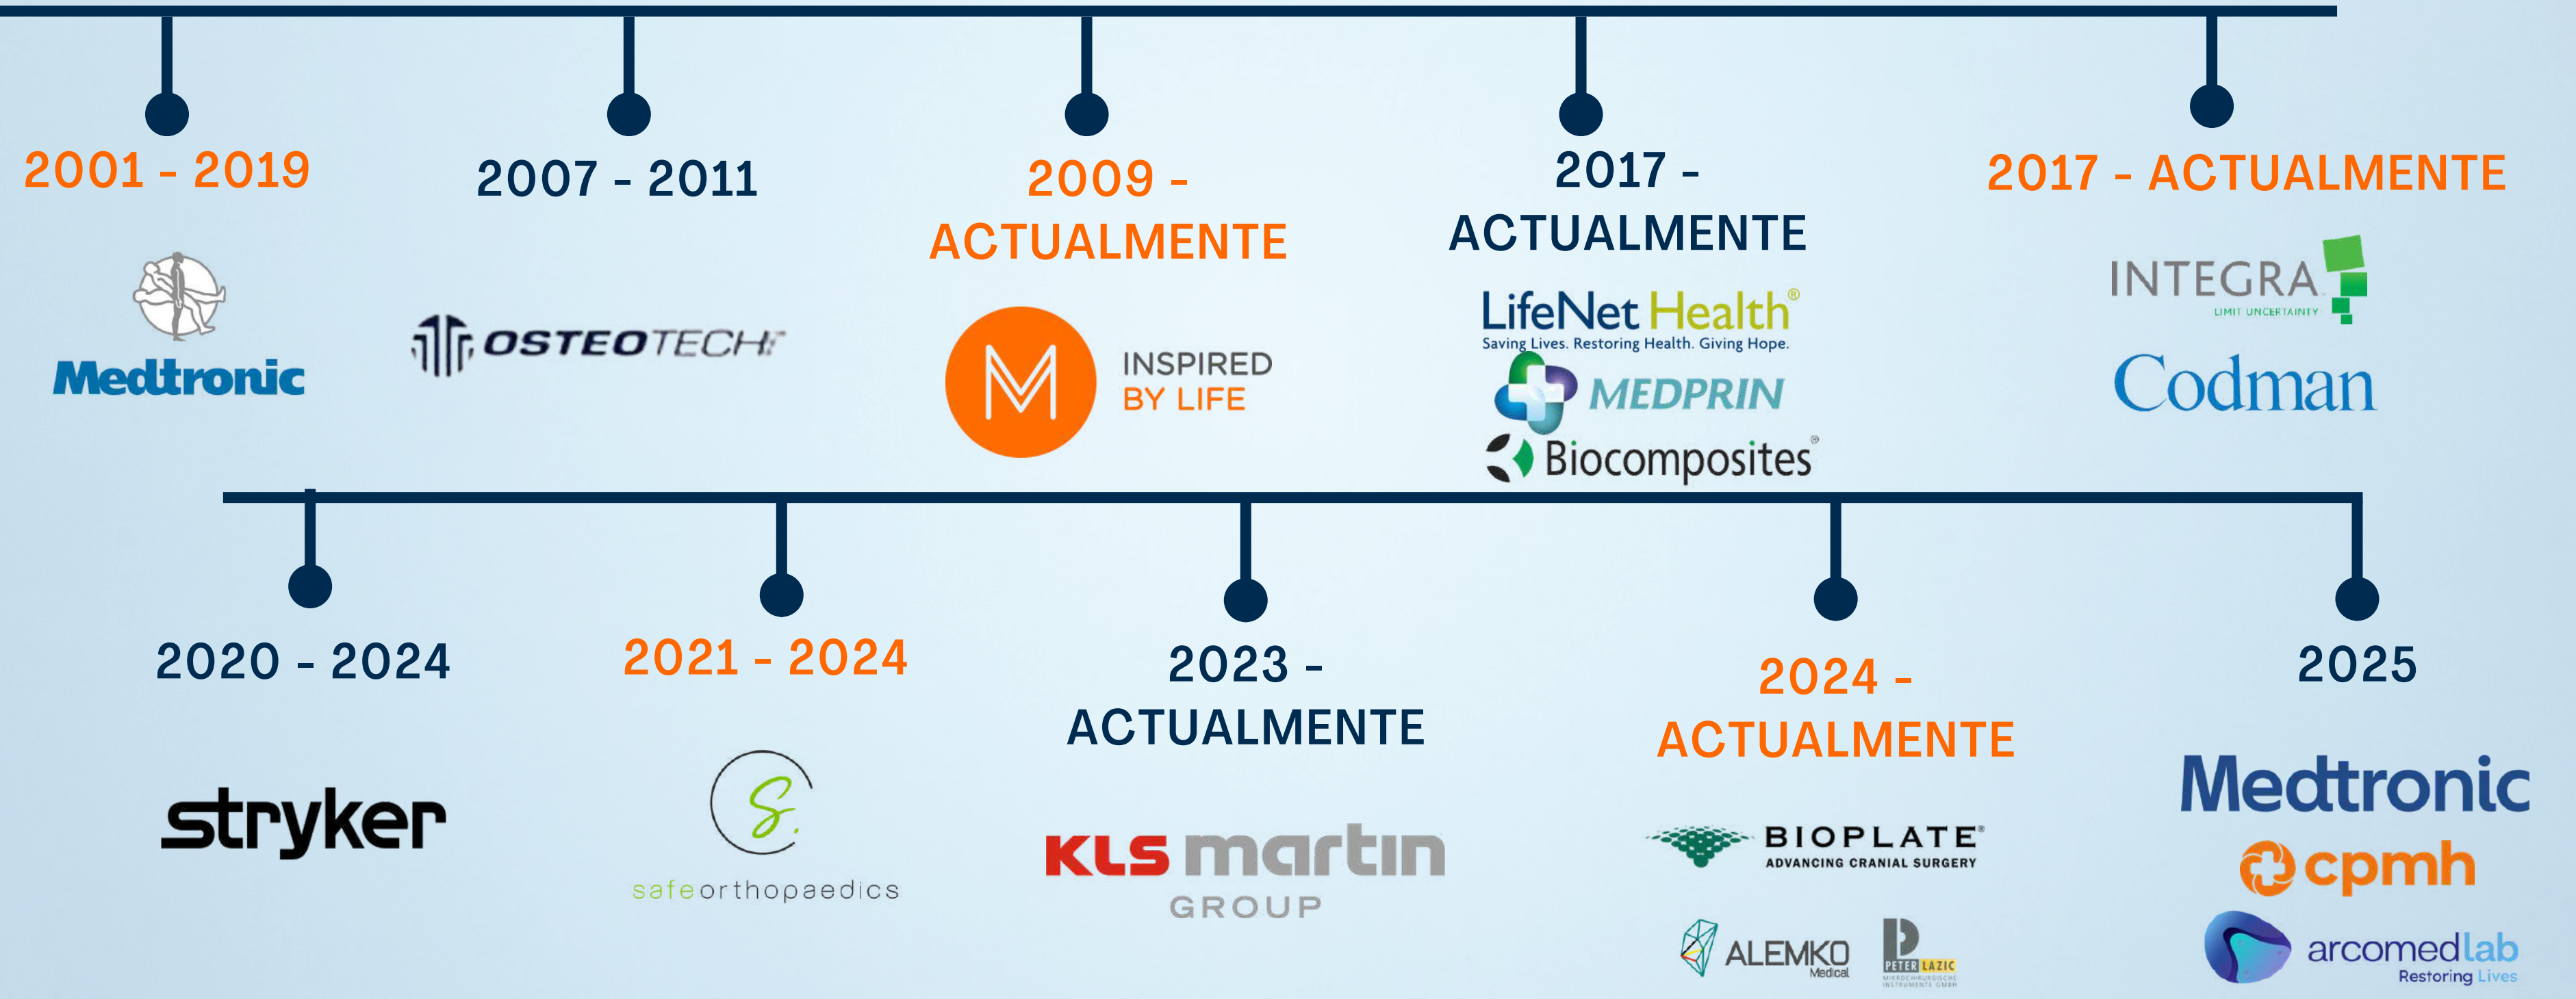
2001 - 2019

Medtronic

2007 - 2011

OSTEOTECH

2009 - ACTUALMENTE

M INSPIRED BY LIFE

2017 - ACTUALMENTE

LifeNet Health®
Saving Lives. Restoring Health. Giving Hope.

MEDPRIN

Biocomposites®

2017 - ACTUALMENTE

INTEGRA
LIMIT UNCERTAINTY

Codman

2020 - 2024

stryker

2021 - 2024

safeorthopaedics

2023 - ACTUALMENTE

KLS martin GROUP

2024 - ACTUALMENTE

BIOPLATE®
ADVANCING CRANIAL SURGERY

ALEMKO Medical

PETER LAZIC

2025

Medtronic

cpmh

arcomedlab
Restoring Lives